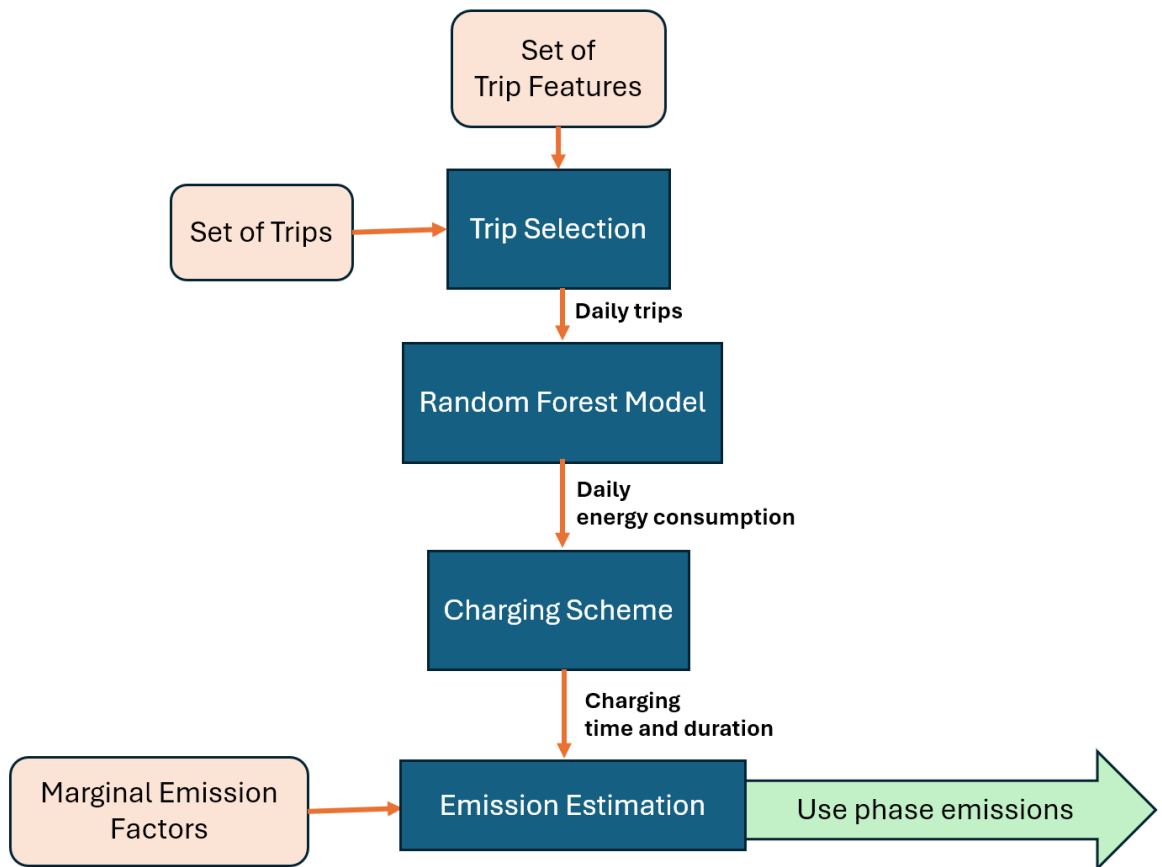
Set of Trip Features

Set of Trips

Trip Selection

Daily trips

Random Forest Model

Daily energy consumption

Charging Scheme

Charging time and duration

Marginal Emission Factors

Emission Estimation

Use phase emissions